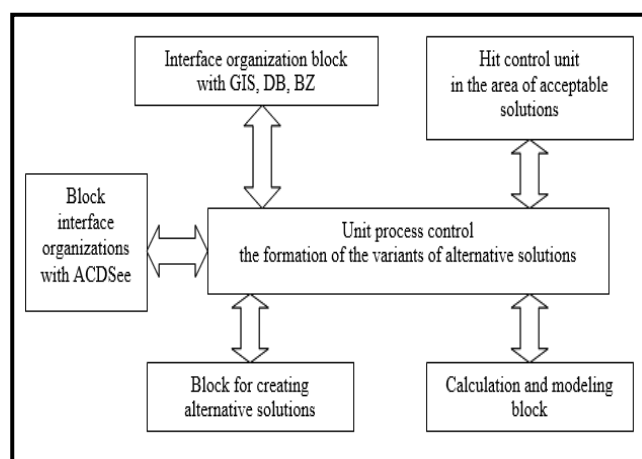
Interface organization block with GIS, DB, BZ

Hit control unit in the area of acceptable solutions

Block interface organizations with ACDSee

Unit process control the formation of the variants of alternative solutions

Block for creating alternative solutions

Calculation and modeling block